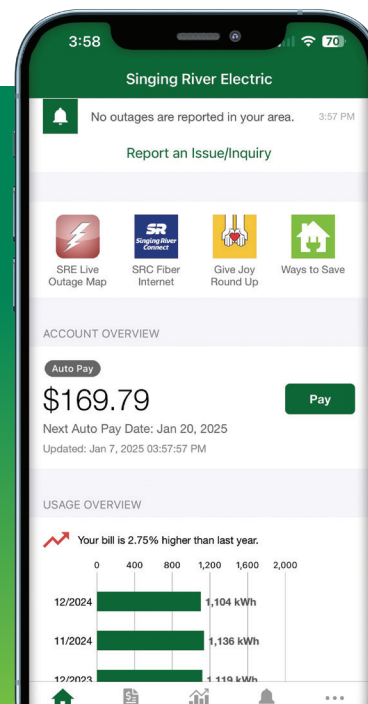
3:58

70

Singing River Electric

No outages are reported in your area. 3:57 PM

Report an Issue/Inquiry

SR Singing River Connect

SRE Live Outage Map

SRC Fiber Internet

Give Joy Round Up

Ways to Save

ACCOUNT OVERVIEW

Auto Pay

$169.79

Pay

Next Auto Pay Date: Jan 20, 2025

Updated: Jan 7, 2025 03:57:57 PM

USAGE OVERVIEW

Your bill is 2.75% higher than last year.

| | 0 | 400 | 800 | 1,200 | 1,600 | 2,000 |
|---|---|---|---|---|---|---|
| 12/2024 | 1,104 kWh | | | | | |
| 11/2024 | 1,136 kWh | | | | | |
| 12/2023 | 1,119 kWh | | | | | |

...